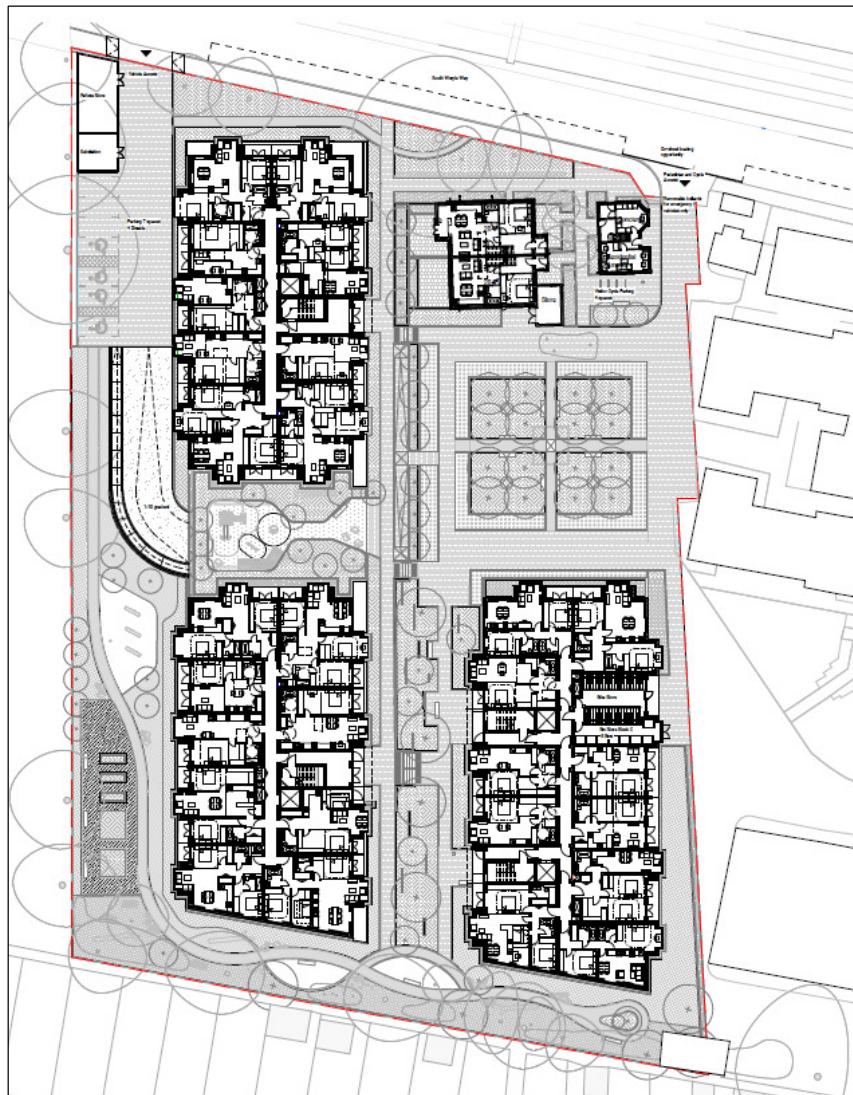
Vehicle Access

Refuse Store

Substation

South Wagla Way

Overlook loading opportunity

Pedestrian and Cycle Access

Removable bollards for emergency vehicles only

Parking Spaces 4 Disabled

Store

Visitor Cycle Parking

1:12 gradient

Bike Store

Bike Store Block C

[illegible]